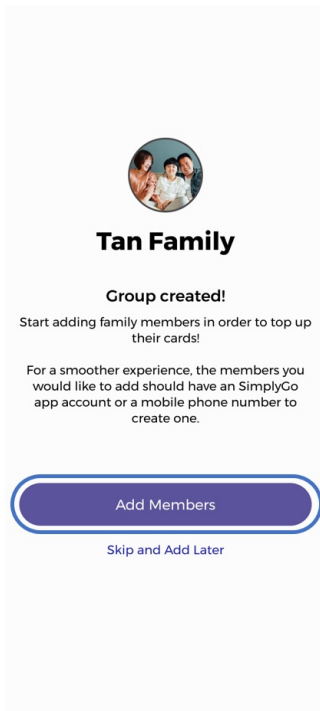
Tan Family

Group created!

Start adding family members in order to top up their cards!

For a smoother experience, the members you would like to add should have an SimplyGo app account or a mobile phone number to create one.

Add Members

Skip and Add Later